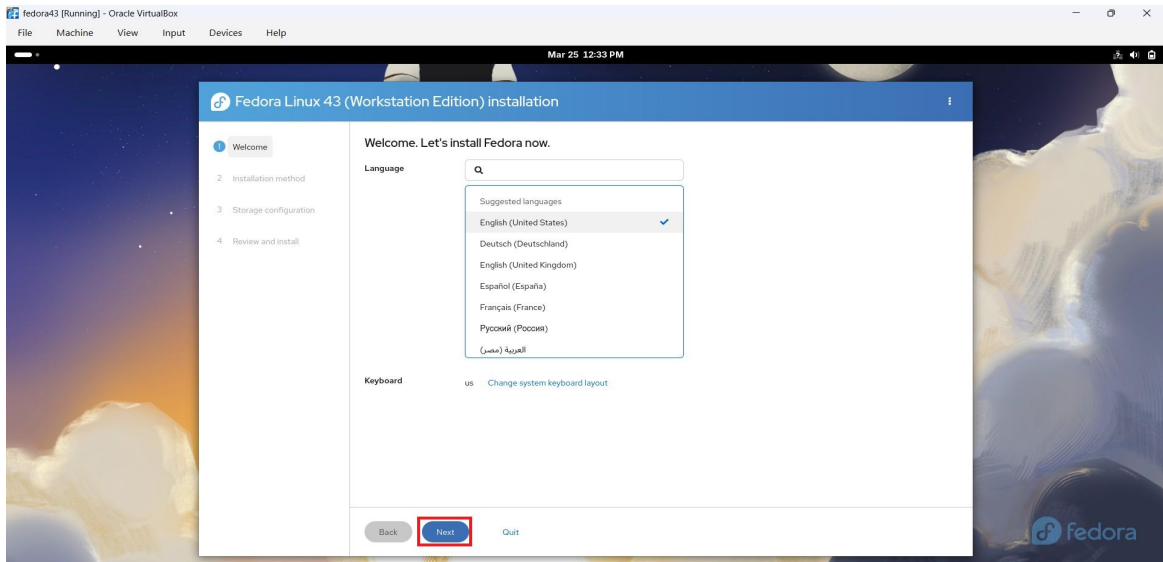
fedora43 [Running] - Oracle VirtualBox
File Machine View Input Devices Help

Mar 25 12:33 PM

Fedora Linux 43 (Workstation Edition) installation

1 Welcome
2 Installation method
3 Storage configuration
4 Review and install

Welcome. Let's install Fedora now.

Language

Suggested languages
English (United States)
Deutsch (Deutschland)
English (United Kingdom)
Español (España)
Français (France)
Русский (Россия)
العربية (مصر)

Keyboard us Change system keyboard layout

Back Next Quit

fedora